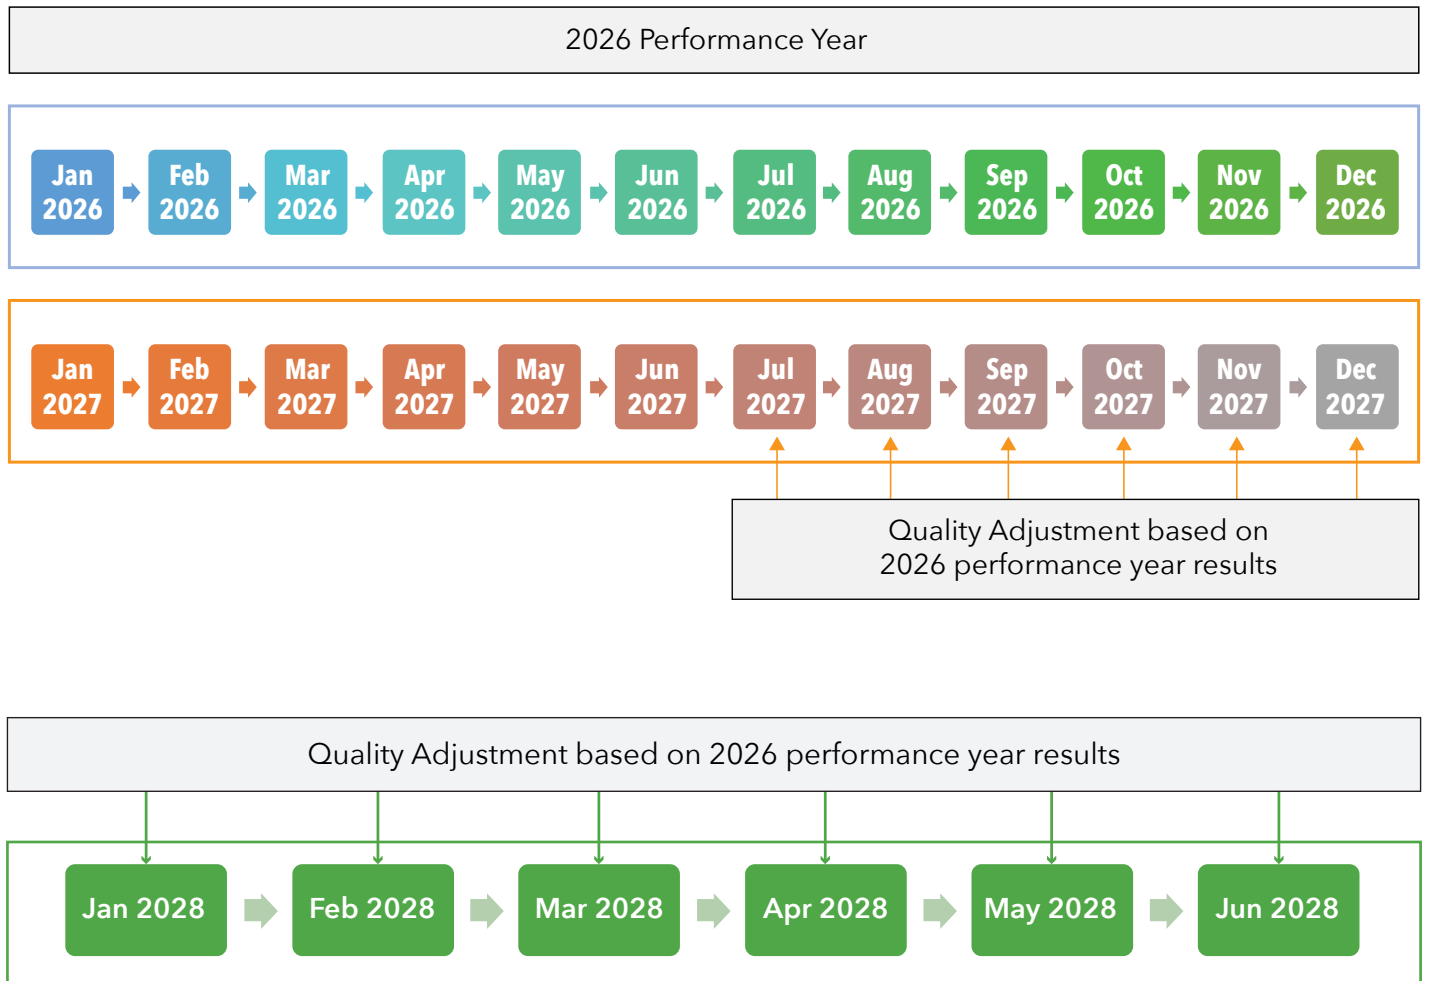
2026 Performance Year

Jan 2026
Feb 2026
Mar 2026
Apr 2026
May 2026
Jun 2026
Jul 2026
Aug 2026
Sep 2026
Oct 2026
Nov 2026
Dec 2026

Jan 2027
Feb 2027
Mar 2027
Apr 2027
May 2027
Jun 2027
Jul 2027
Aug 2027
Sep 2027
Oct 2027
Nov 2027
Dec 2027

Quality Adjustment based on 2026 performance year results

Quality Adjustment based on 2026 performance year results

Jan 2028
Feb 2028
Mar 2028
Apr 2028
May 2028
Jun 2028